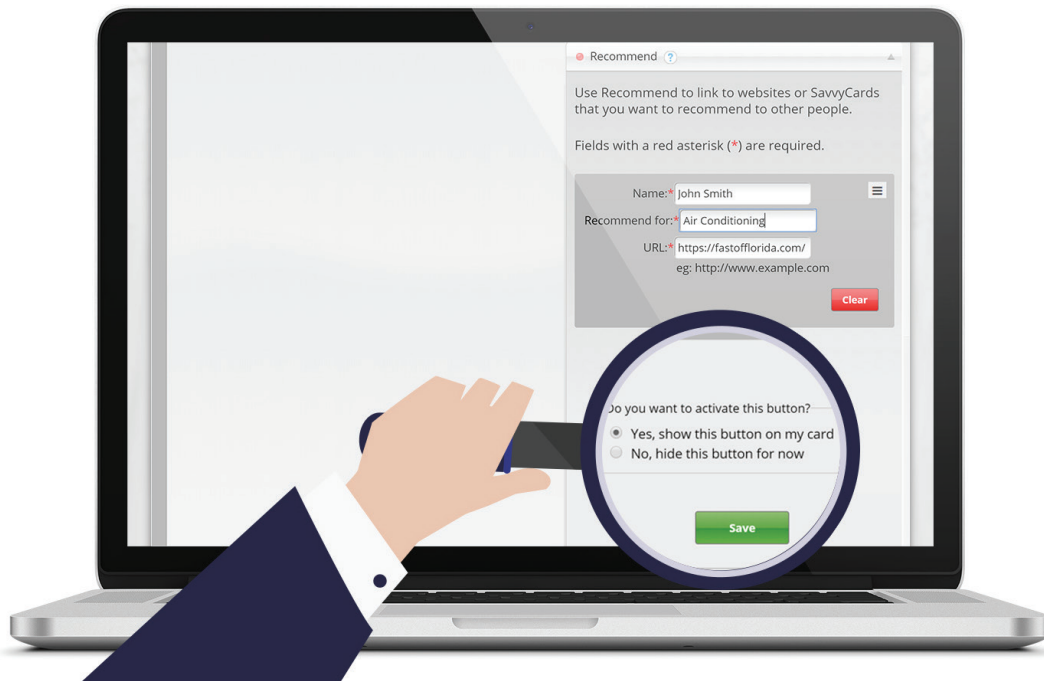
Recommend ?

Use Recommend to link to websites or SavvyCards that you want to recommend to other people.

Fields with a red asterisk (*) are required.

Name:* John Smith

Recommend for:* Air Conditioning

URL:* https://fastofflorida.com/

eg: http://www.example.com

Clear

Do you want to activate this button?

Yes, show this button on my card

No, hide this button for now

Save